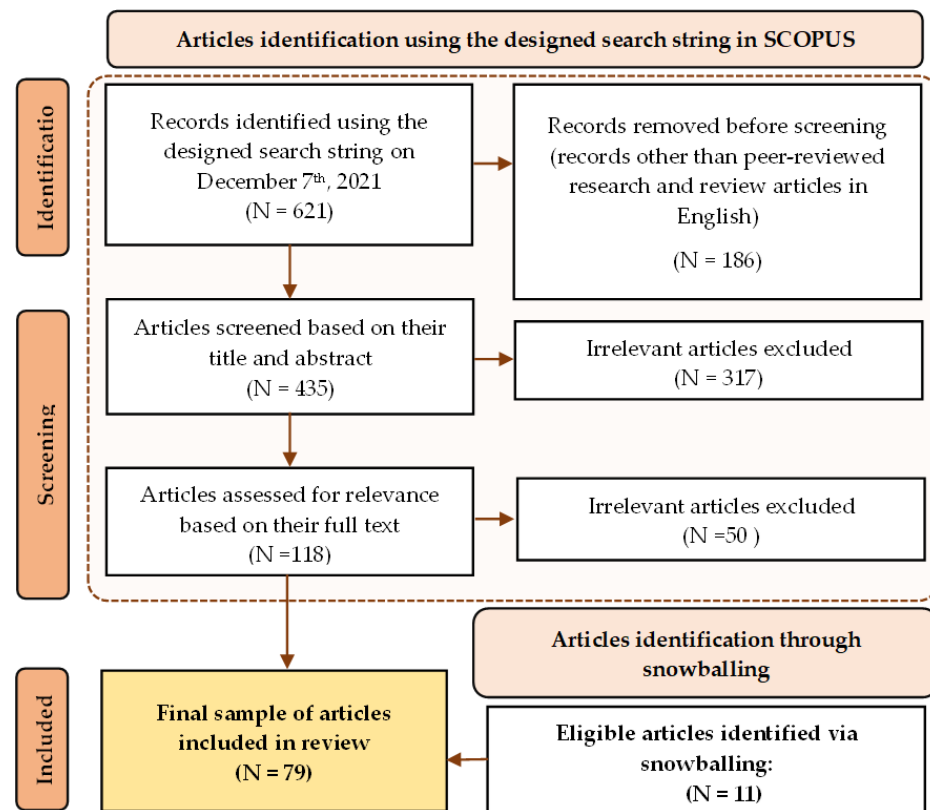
Articles identification using the designed search string in SCOPUS

Identificatio

Records identified using the designed search string on December 7$^{th}$, 2021
(N = 621)

Records removed before screening (records other than peer-reviewed research and review articles in English)

(N = 186)

Screening

Articles screened based on their title and abstract
(N = 435)

Irrelevant articles excluded
(N = 317)

Articles assessed for relevance based on their full text
(N =118)

Irrelevant articles excluded
(N =50 )

Articles identification through snowballing

Included

Final sample of articles included in review
(N = 79)

Eligible articles identified via snowballing:
(N = 11)